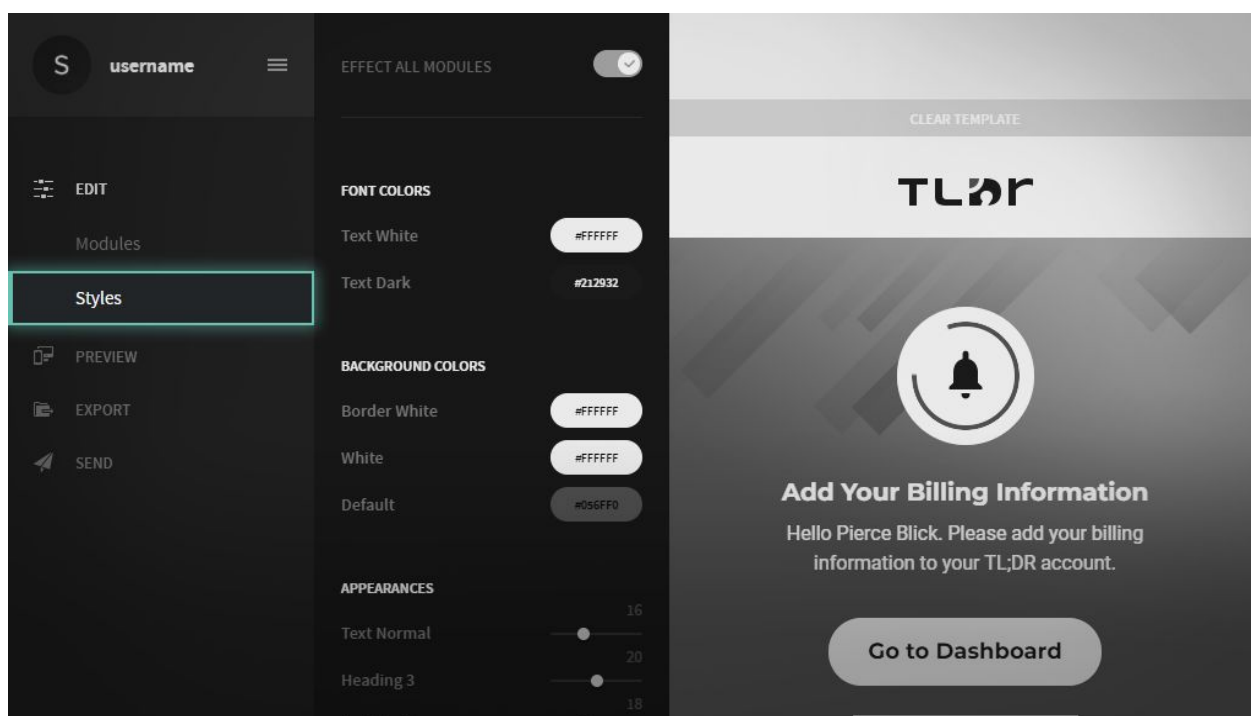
S username

EDIT
Modules
Styles
PREVIEW
EXPORT
SEND

EFFECT ALL MODULES

FONT COLORS
Text White #FFFFFF
Text Dark #212932

BACKGROUND COLORS
Border White #FFFFFF
White #FFFFFF
Default #056FF0

APPEARANCES
Text Normal 16
Heading 3 20
18

CLEAR TEMPLATE

TLDR

Add Your Billing Information

Hello Pierce Blick. Please add your billing information to your TL;DR account.

Go to Dashboard